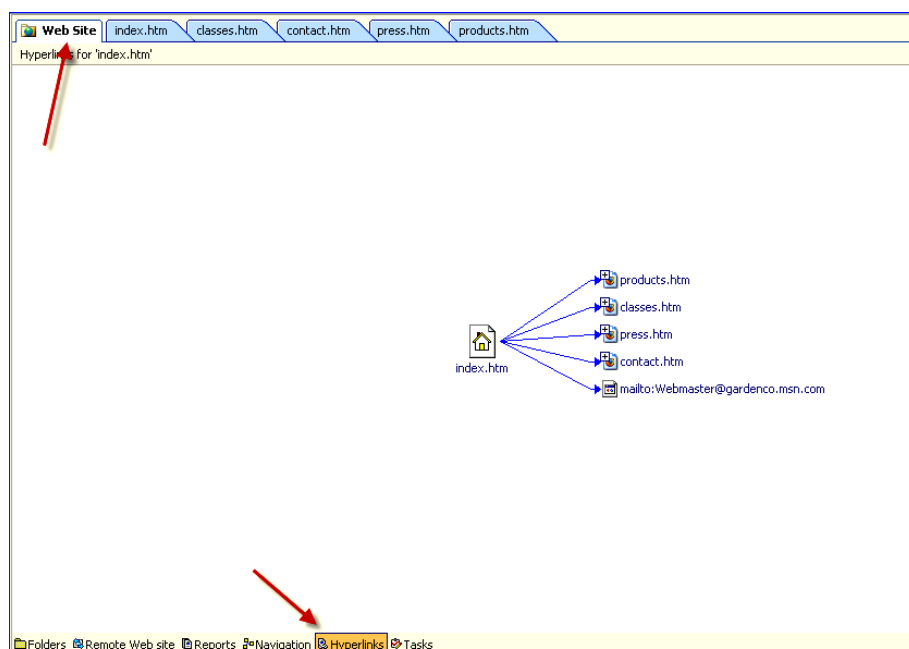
Web Site | index.htm | classes.htm | contact.htm | press.htm | products.htm

Hyperlin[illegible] for 'index.htm'

index.htm

products.htm
classes.htm
press.htm
contact.htm
mailto:Webmaster@gardenco.msn.com

Folders Remote Web site Reports Navigation Hyperlinks Tasks